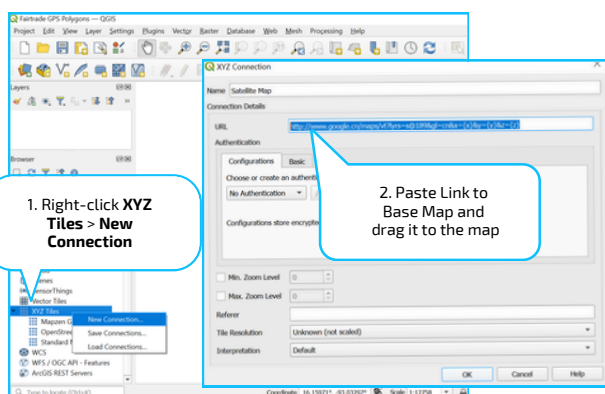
Fairtrade GPS Polygons — QGIS

Project Edit View Layer Settings Plugins Vector Raster Database Web Mesh Processing Help

Layers

Browser

1. Right-click **XYZ Tiles** > **New Connection**

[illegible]enes
SensorThings
Vector Tiles
XYZ Tiles
Mapzen G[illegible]
OpenStre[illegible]
Standard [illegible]
WCS
WFS / OGC API - Features
ArcGIS REST Servers

New Connection...
Save Connections...
Load Connections...

Type to locate (Ctrl+K)

Coordinate 16.15071° -91.03262° Scale 1:1758

XYZ Connection

Name Satellite Map

Connection Details

URL http://www.google.cn/maps/vt?lyrs=s@189&gl=cn&x={x}&y={y}&z={z}

Authentication

Configurations Basic

Choose or create an authenti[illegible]

No Authentication

Configurations store encrypte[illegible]

2. Paste Link to Base Map and drag it to the map

Min. Zoom Level 0

Max. Zoom Level 0

Referer

Tile Resolution Unknown (not scaled)

Interpretation Default

OK Cancel Help